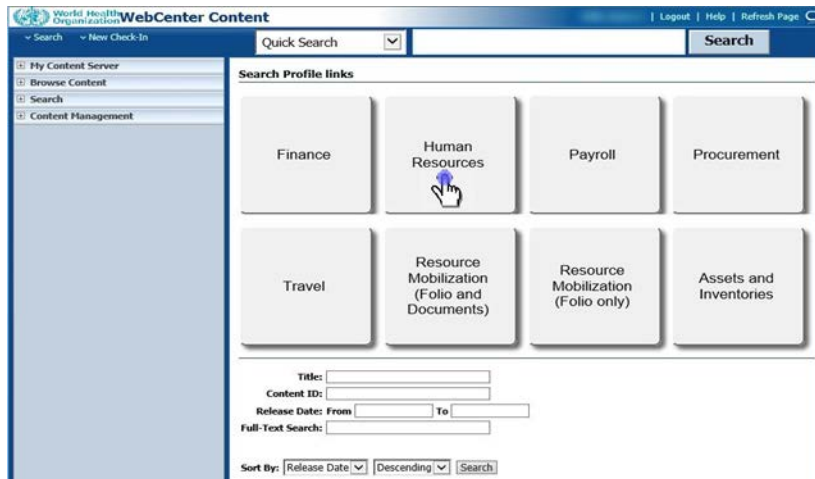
World Health Organization WebCenter Content

| Logout | Help | Refresh Page C

Search
New Check-In

Quick Search
Search

My Content Server
Browse Content
Search
Content Management

Search Profile links

Finance
Human Resources
Payroll
Procurement
Travel
Resource Mobilization (Folio and Documents)
Resource Mobilization (Folio only)
Assets and Inventories

Title:
Content ID:
Release Date: From To
Full-Text Search:

Sort By: Release Date Descending Search